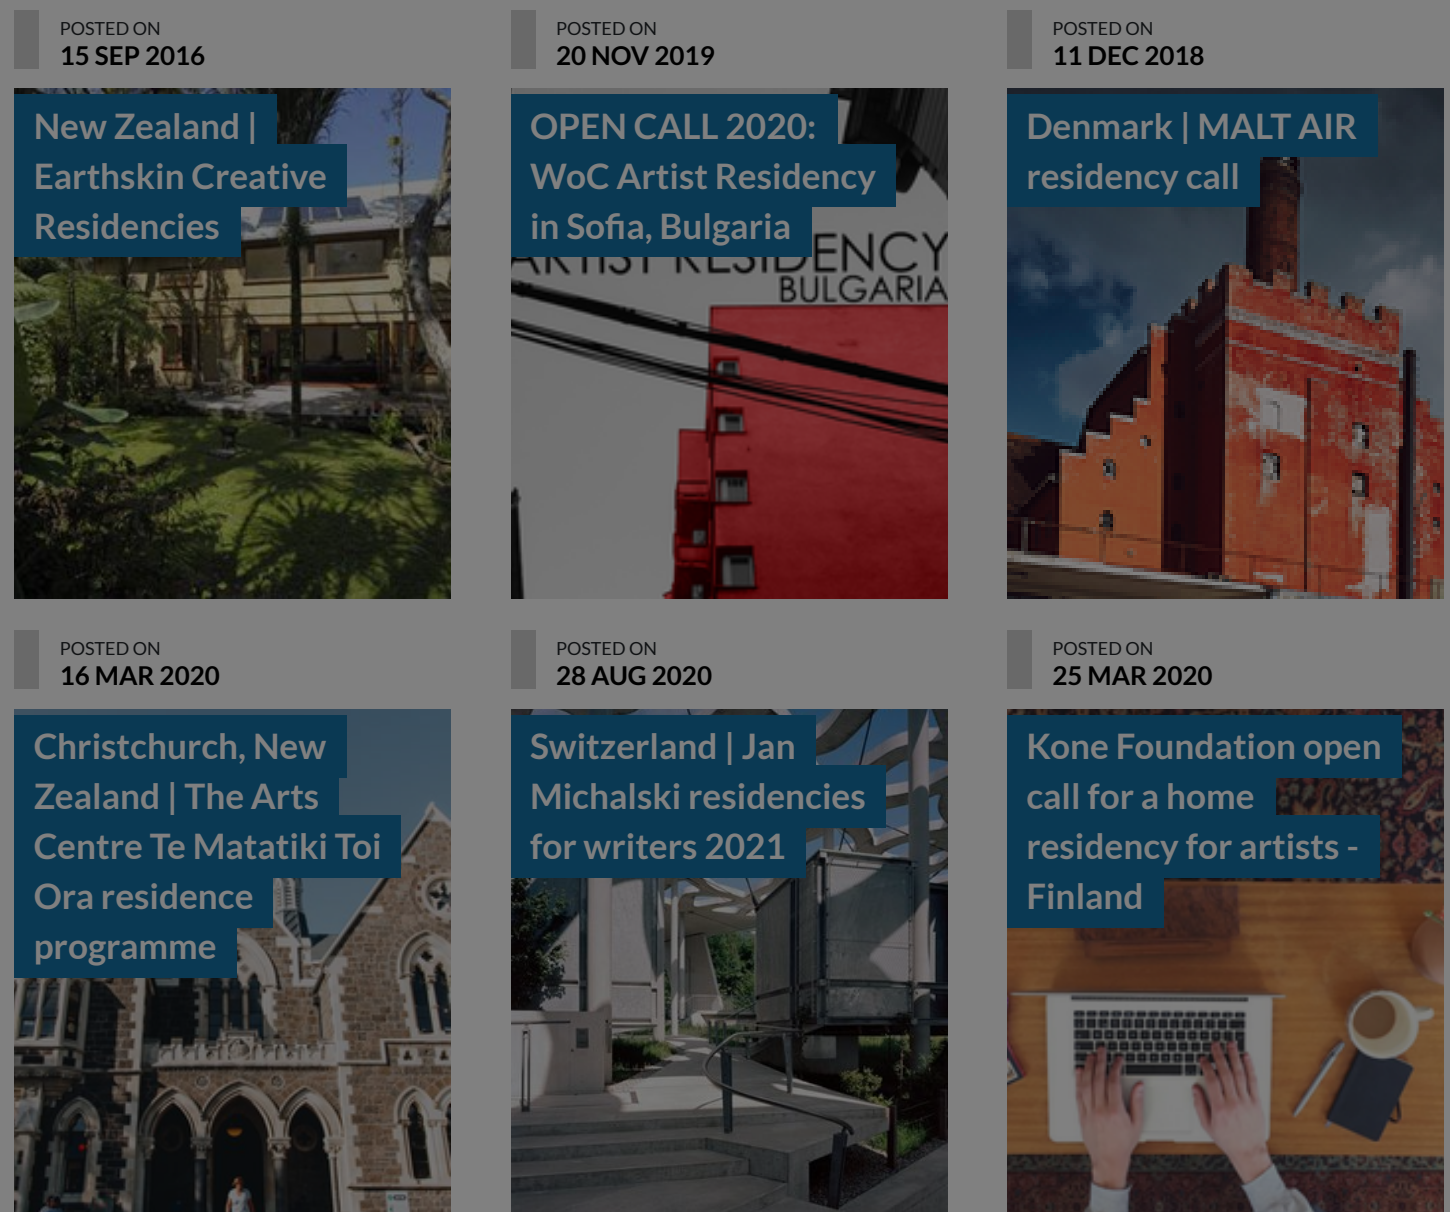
POSTED ON
15 SEP 2016

New Zealand | Earthskin Creative Residencies

POSTED ON
20 NOV 2019

OPEN CALL 2020: WoC Artist Residency in Sofia, Bulgaria

ARTIST RESIDENCY
BULGARIA

POSTED ON
11 DEC 2018

Denmark | MALT AIR residency call

POSTED ON
16 MAR 2020

Christchurch, New Zealand | The Arts Centre Te Matatiki Toi Ora residence programme

POSTED ON
28 AUG 2020

Switzerland | Jan Michalski residencies for writers 2021

POSTED ON
25 MAR 2020

Kone Foundation open call for a home residency for artists - Finland